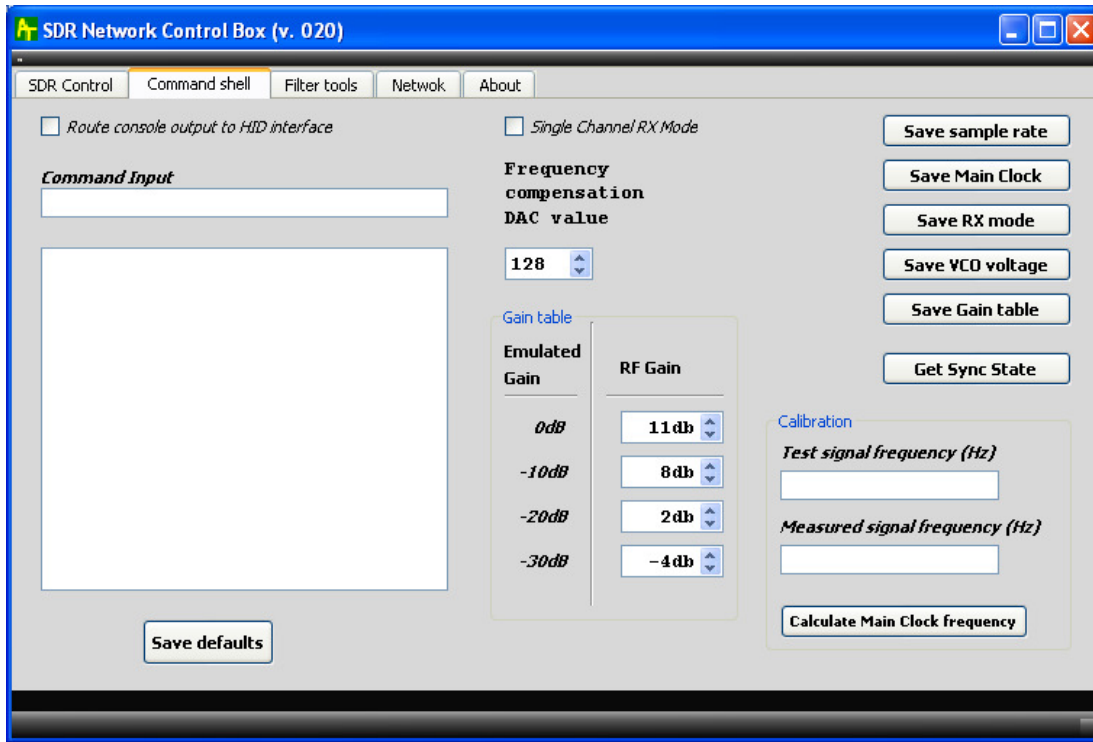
SDR Network Control Box (v. 020)

SDR Control | Command shell | Filter tools | Netwok | About

Route console output to HID interface

Command Input

Single Channel RX Mode

Frequency compensation DAC value

128

Gain table

| Emulated Gain | RF Gain |
|---|---|
| 0dB | 11db |
| -10dB | 8db |
| -20dB | 2db |
| -30dB | -4db |

Save sample rate

Save Main Clock

Save RX mode

Save VCO voltage

Save Gain table

Get Sync State

Calibration

Test signal frequency (Hz)

Measured signal frequency (Hz)

Calculate Main Clock frequency

Save defaults